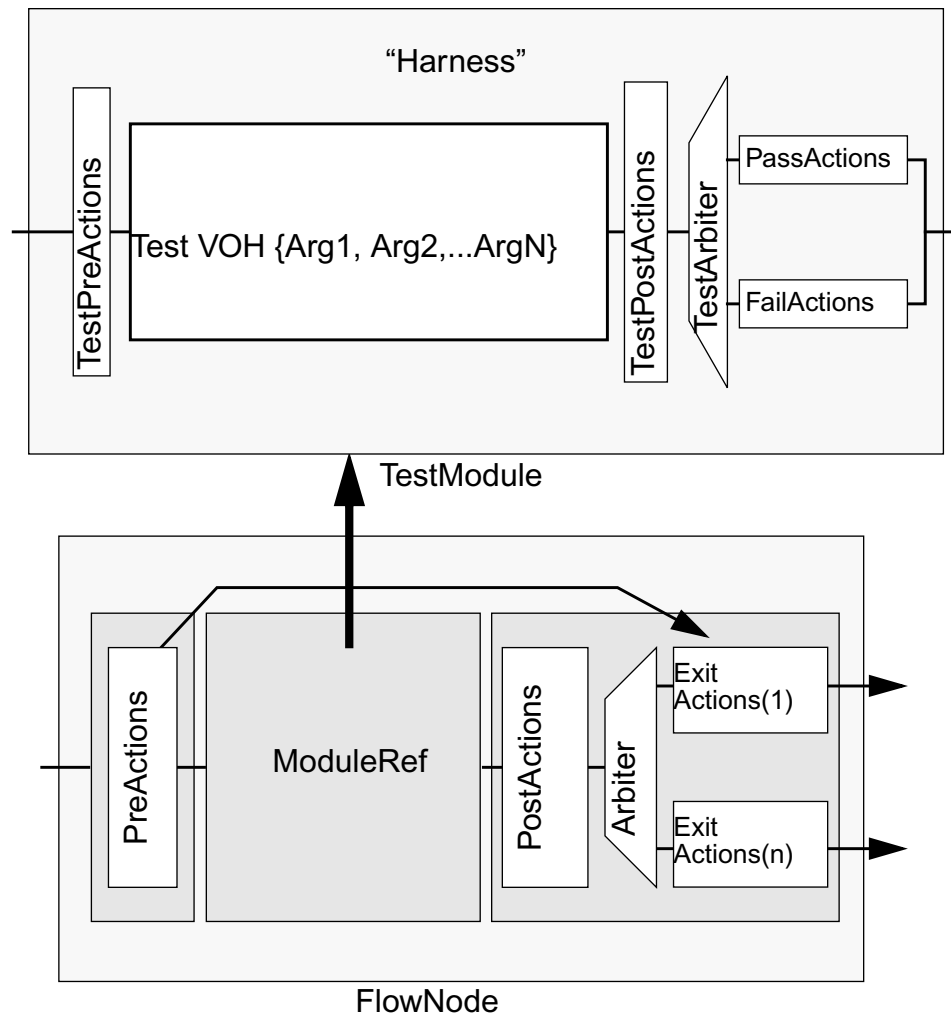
“Harness”

TestPreActions

Test VOH {Arg1, Arg2,...ArgN}

TestPostActions

TestArbiter

PassActions

FailActions

TestModule

PreActions

ModuleRef

PostActions

Arbiter

Exit Actions(1)

Exit Actions(n)

FlowNode